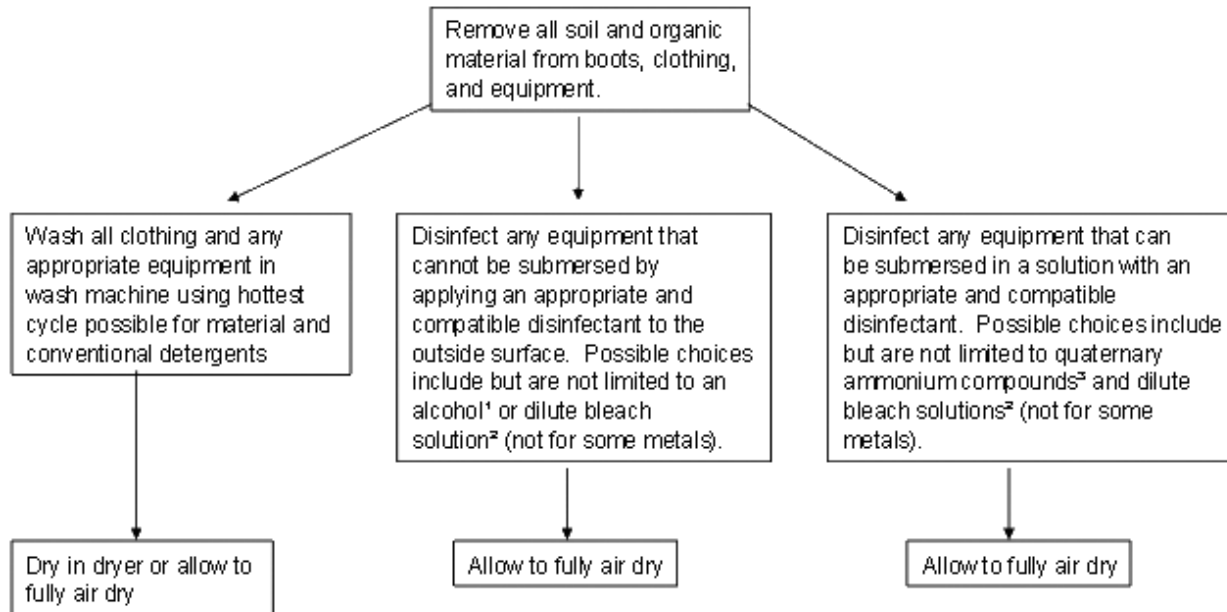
Remove all soil and organic material from boots, clothing, and equipment.

Wash all clothing and any appropriate equipment in wash machine using hottest cycle possible for material and conventional detergents

Dry in dryer or allow to fully air dry

Disinfect any equipment that cannot be submersed by applying an appropriate and compatible disinfectant to the outside surface. Possible choices include but are not limited to an alcohol¹ or dilute bleach solution² (not for some metals).

Allow to fully air dry

Disinfect any equipment that can be submersed in a solution with an appropriate and compatible disinfectant. Possible choices include but are not limited to quaternary ammonium compounds³ and dilute bleach solutions² (not for some metals).

Allow to fully air dry